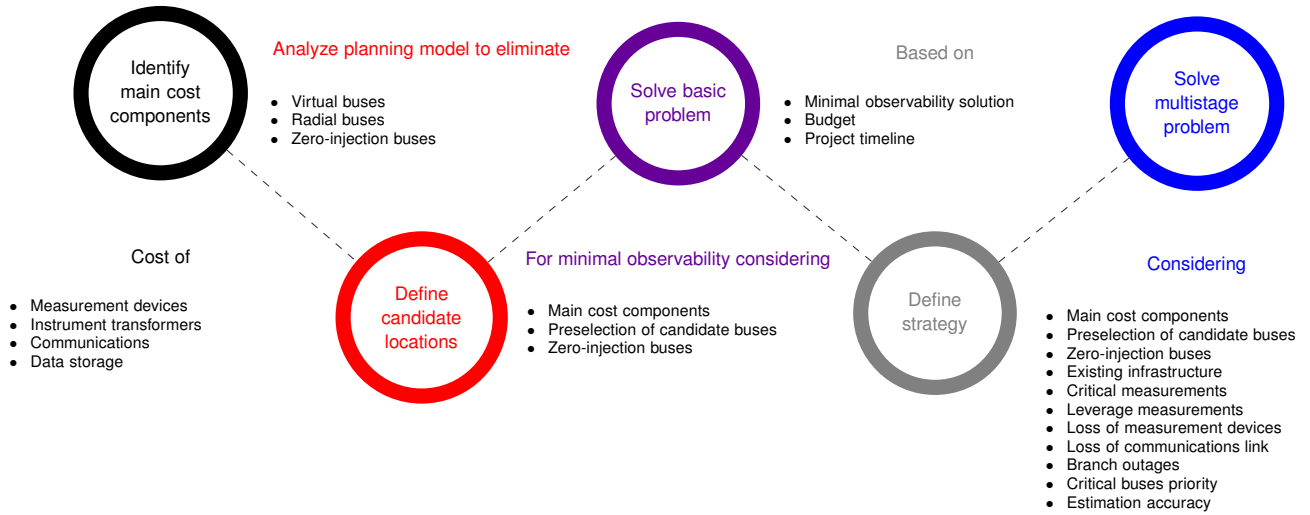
Identify main cost components

Cost of
- Measurement devices
- Instrument transformers
- Communications
- Data storage

Analyze planning model to eliminate
- Virtual buses
- Radial buses
- Zero-injection buses

Define candidate locations

For minimal observability considering
- Main cost components
- Preselection of candidate buses
- Zero-injection buses

Solve basic problem

Based on
- Minimal observability solution
- Budget
- Project timeline

Define strategy

Solve multistage problem

Considering
- Main cost components
- Preselection of candidate buses
- Zero-injection buses
- Existing infrastructure
- Critical measurements
- Leverage measurements
- Loss of measurement devices
- Loss of communications link
- Branch outages
- Critical buses priority
- Estimation accuracy